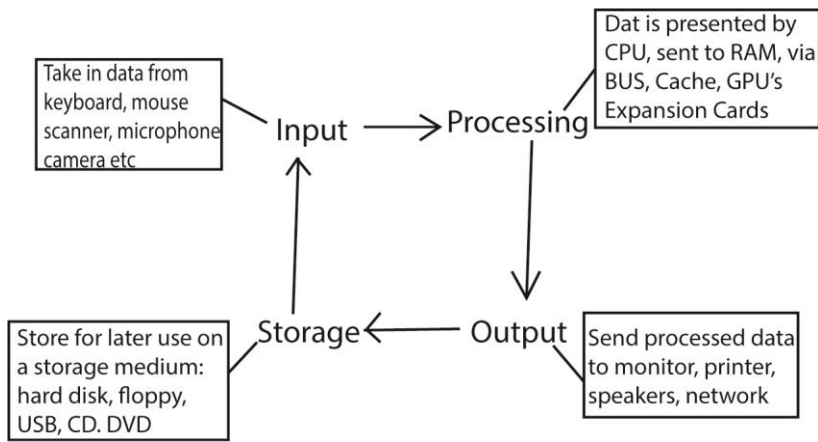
Take in data from keyboard, mouse scanner, microphone camera etc

Input

Processing

Dat is presented by CPU, sent to RAM, via BUS, Cache, GPU's Expansion Cards

Storage

Output

Store for later use on a storage medium: hard disk, floppy, USB, CD. DVD

Send processed data to monitor, printer, speakers, network